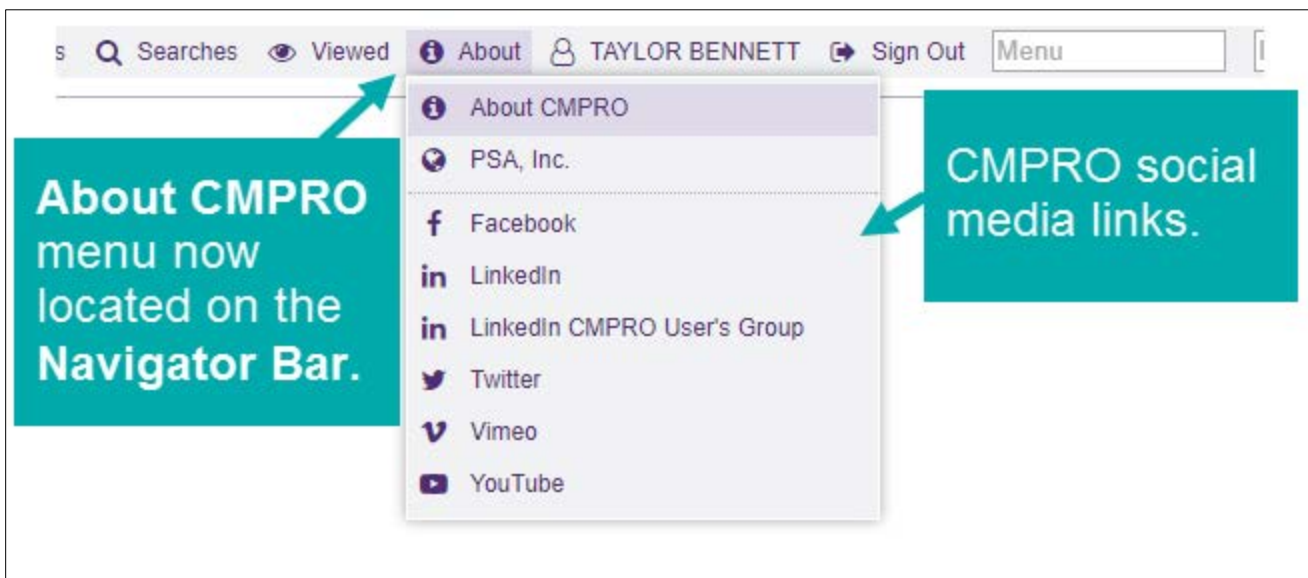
s Searches Viewed About TAYLOR BENNETT Sign Out Menu

About CMPRO
PSA, Inc.
Facebook
LinkedIn
LinkedIn CMPRO User's Group
Twitter
Vimeo
YouTube

**About CMPRO** menu now located on the **Navigator Bar.**

CMPRO social media links.